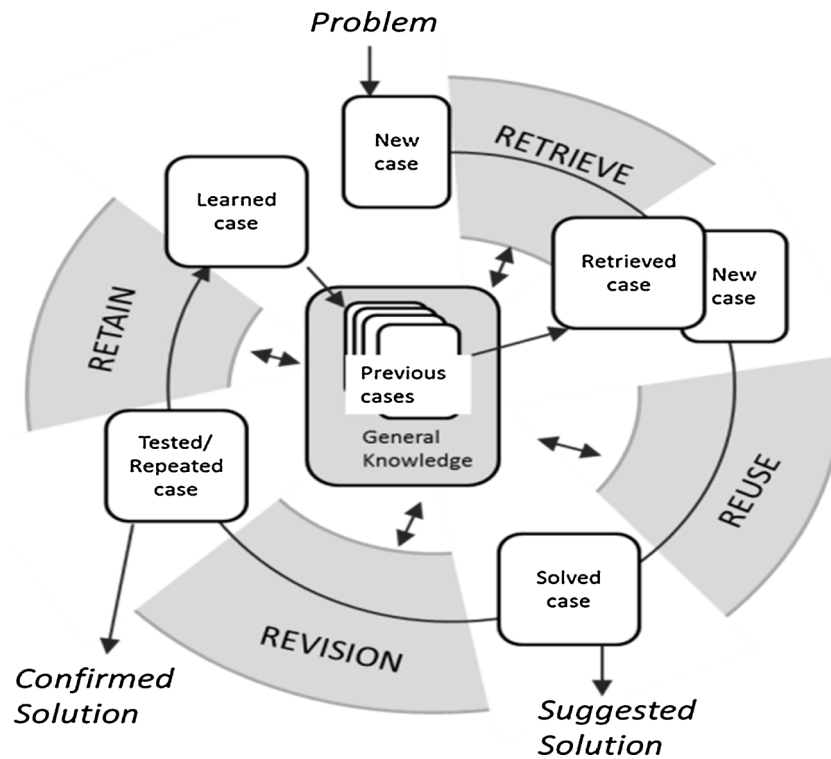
Problem

New case

RETRIEVE

Learned case

Retrieved case

New case

RETAIN

Previous cases

General Knowledge

Tested/ Repeated case

REUSE

Solved case

REVISION

Confirmed Solution

Suggested Solution